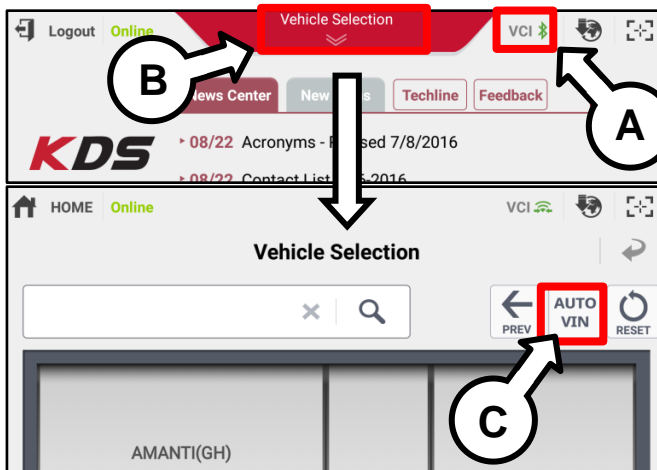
Logout Online

Vehicle Selection

VCI

B

News Center

New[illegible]s

Techline

Feedback

A

KDS

08/22 Acronyms - R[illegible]sed 7/8/2016

08/22 Contact List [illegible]-2016

HOME Online

VCI

Vehicle Selection

PREV

AUTO VIN

RESET

C

AMANTI(GH)